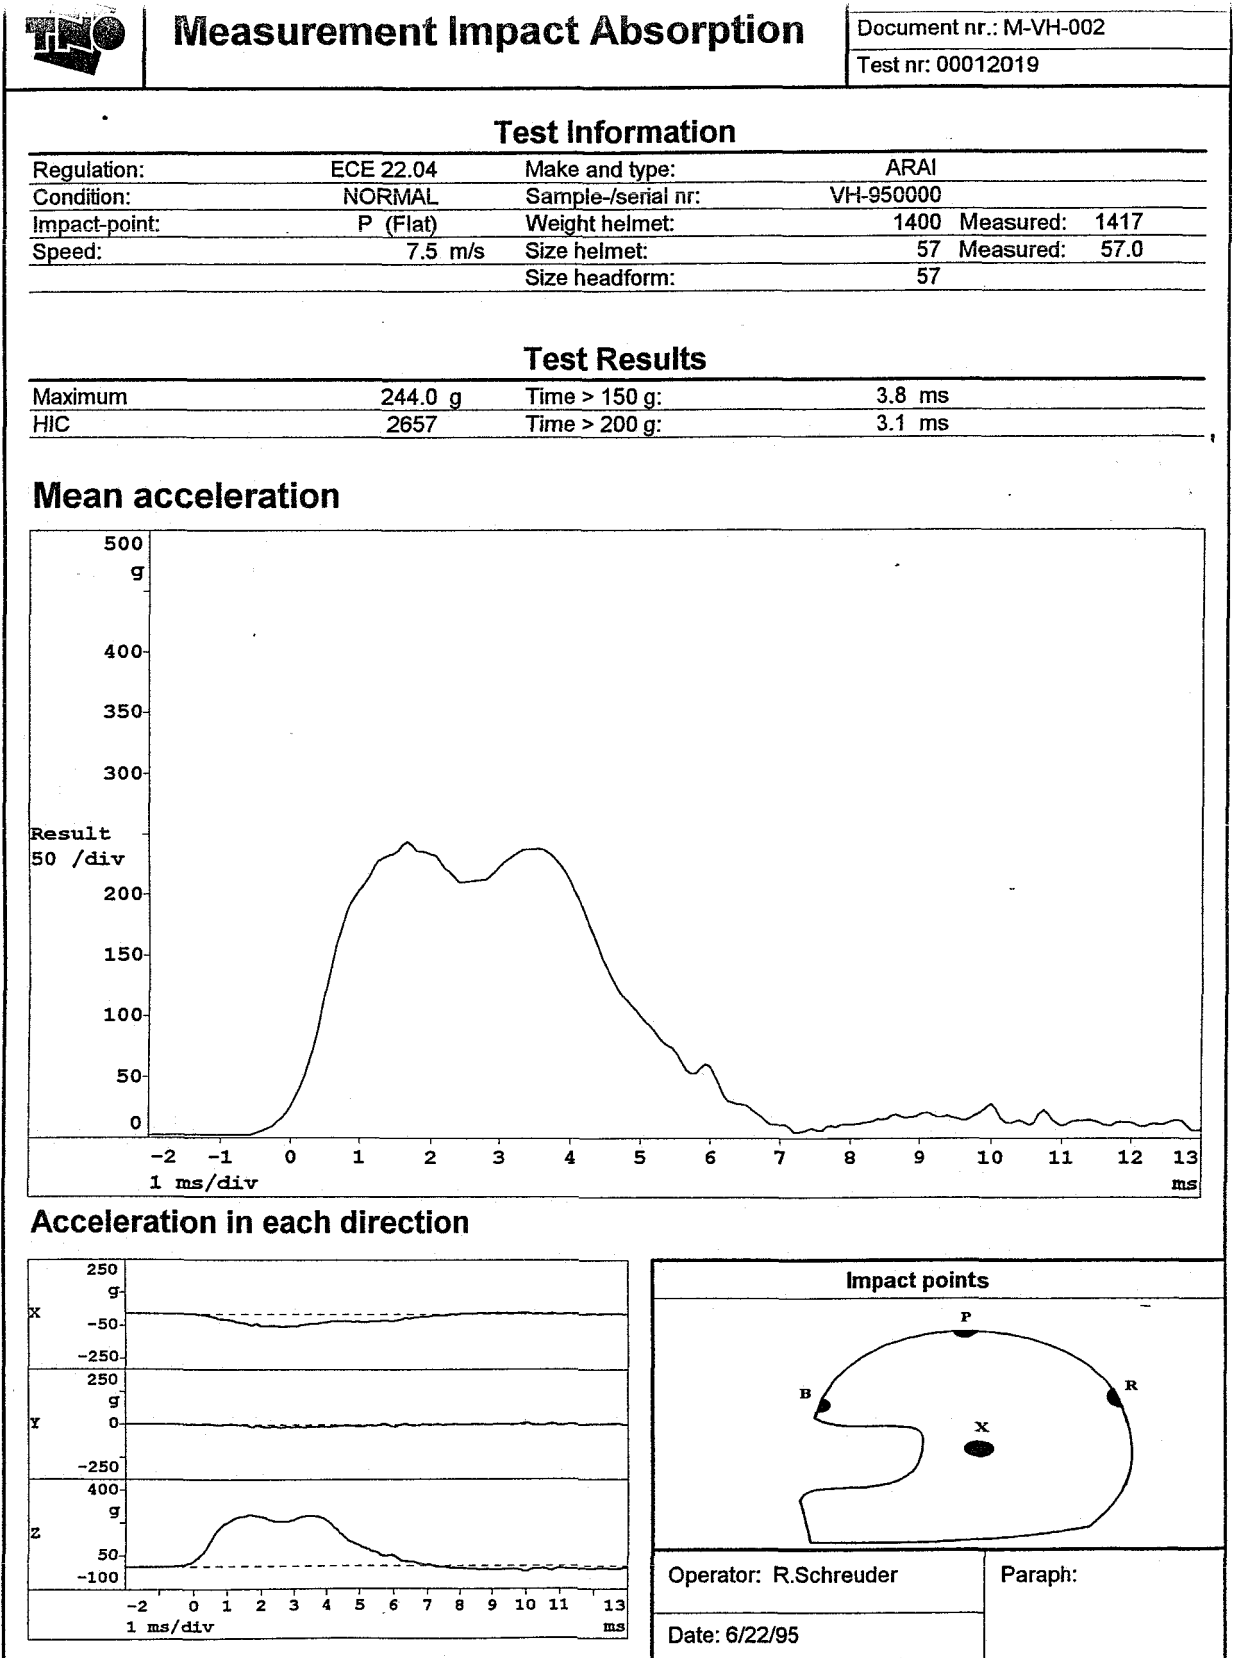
TNO

Measurement Impact Absorption

Document nr.: M-VH-002
Test nr: 00012019

Test Information

| Regulation: | ECE 22.04 | Make and type: | ARAI | | |
|---|---|---|---|---|---|
| Condition: | NORMAL | Sample-/serial nr: | VH-950000 | | |
| Impact-point: | P (Flat) | Weight helmet: | 1400 | Measured: | 1417 |
| Speed: | 7.5 m/s | Size helmet: | 57 | Measured: | 57.0 |
| | | Size headform: | 57 | | |

Test Results

| Maximum | 244.0 g | Time > 150 g: | 3.8 ms |
|---|---|---|---|
| HIC | 2657 | Time > 200 g: | 3.1 ms |

Mean acceleration

500
g
400
350
300
Result
50 /div
200
150
100
50
0
-2 -1 0 1 2 3 4 5 6 7 8 9 10 11 12 13
1 ms/div
ms

Acceleration in each direction

250
g
X
-50
-250
250
g
Y
0
-250
400
g
Z
50
-100
-2 0 1 2 3 4 5 6 7 8 9 10 11 13
1 ms/div
ms

Impact points
P
B
R
X

Operator: R.Schreuder
Paraph:
Date: 6/22/95